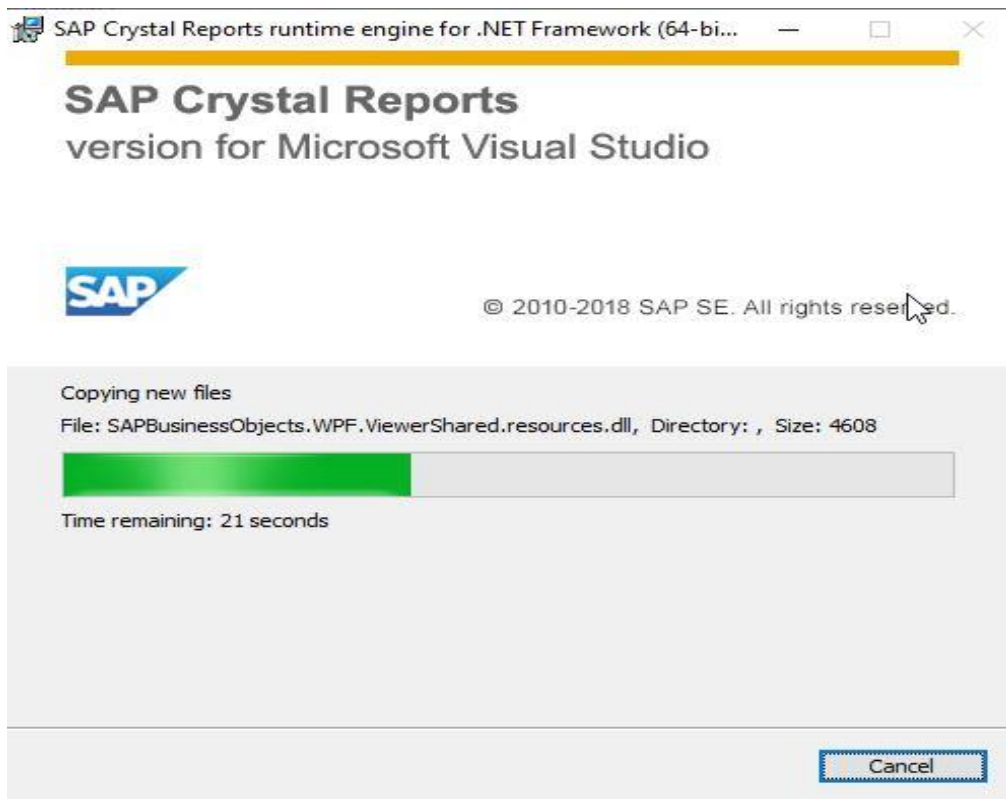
SAP Crystal Reports runtime engine for .NET Framework (64-bi...

SAP Crystal Reports
version for Microsoft Visual Studio

SAP

© 2010-2018 SAP SE. All rights rese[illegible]ed.

Copying new files

File: SAPBusinessObjects.WPF.ViewerShared.resources.dll, Directory: , Size: 4608

Time remaining: 21 seconds

Cancel